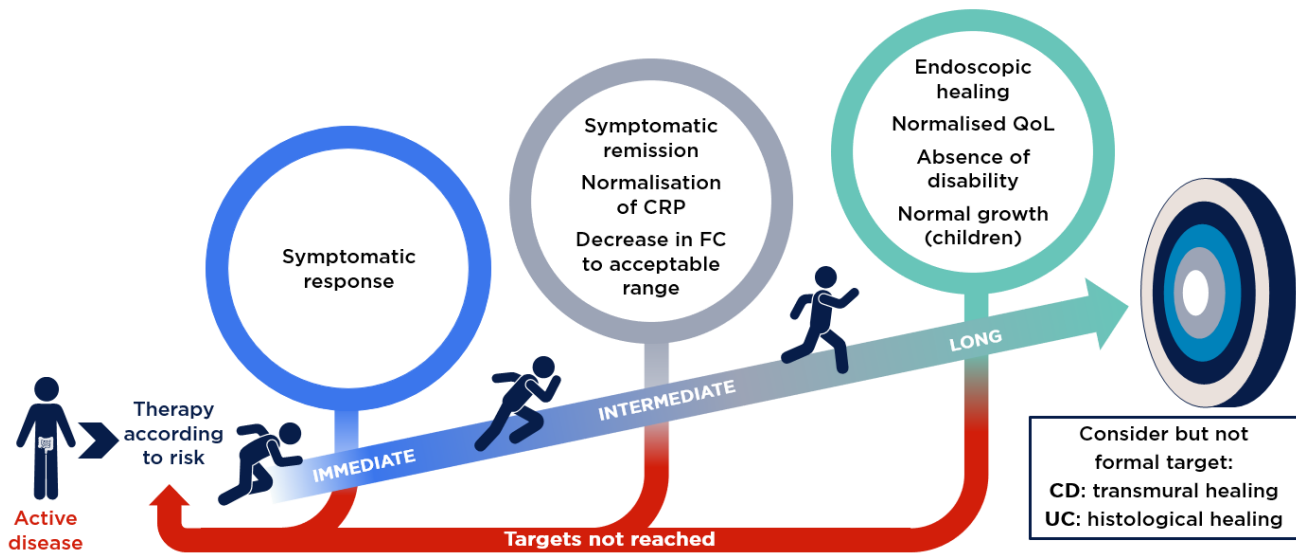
Active disease

Therapy according to risk

Symptomatic response

Symptomatic remission

Normalisation of CRP

Decrease in FC to acceptable range

Endoscopic healing

Normalised QoL

Absence of disability

Normal growth (children)

IMMEDIATE

INTERMEDIATE

LONG

Targets not reached

Consider but not formal target:
CD: transmural healing
UC: histological healing